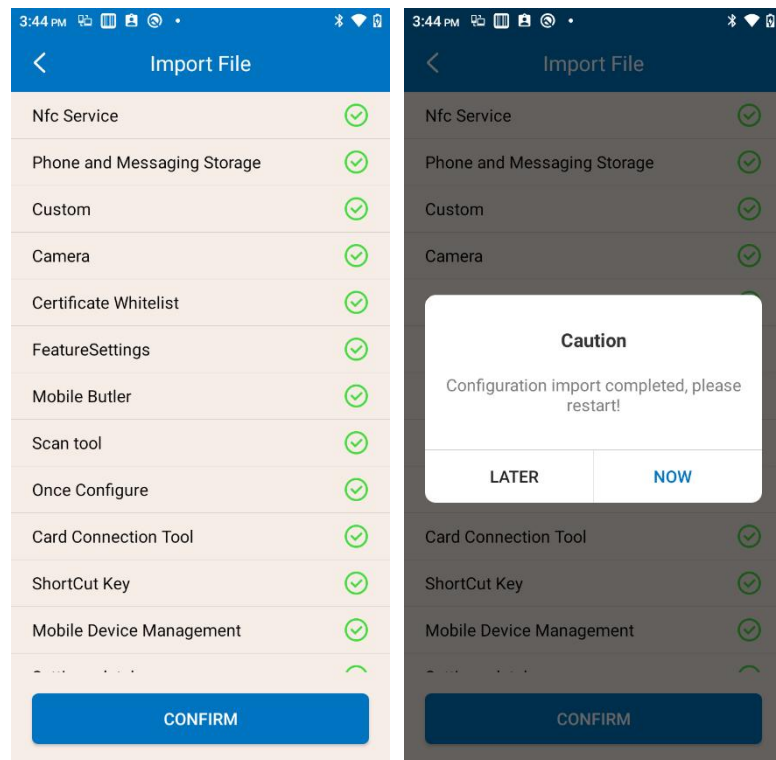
3:44 PM

Import File

Nfc Service

Phone and Messaging Storage

Custom

Camera

Certificate Whitelist

FeatureSettings

Mobile Butler

Scan tool

Once Configure

Card Connection Tool

ShortCut Key

Mobile Device Management

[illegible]

CONFIRM

3:44 PM

Import File

Nfc Service

Phone and Messaging Storage

Custom

Camera

Caution

Configuration import completed, please restart!

LATER

NOW

Card Connection Tool

ShortCut Key

Mobile Device Management

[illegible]

CONFIRM